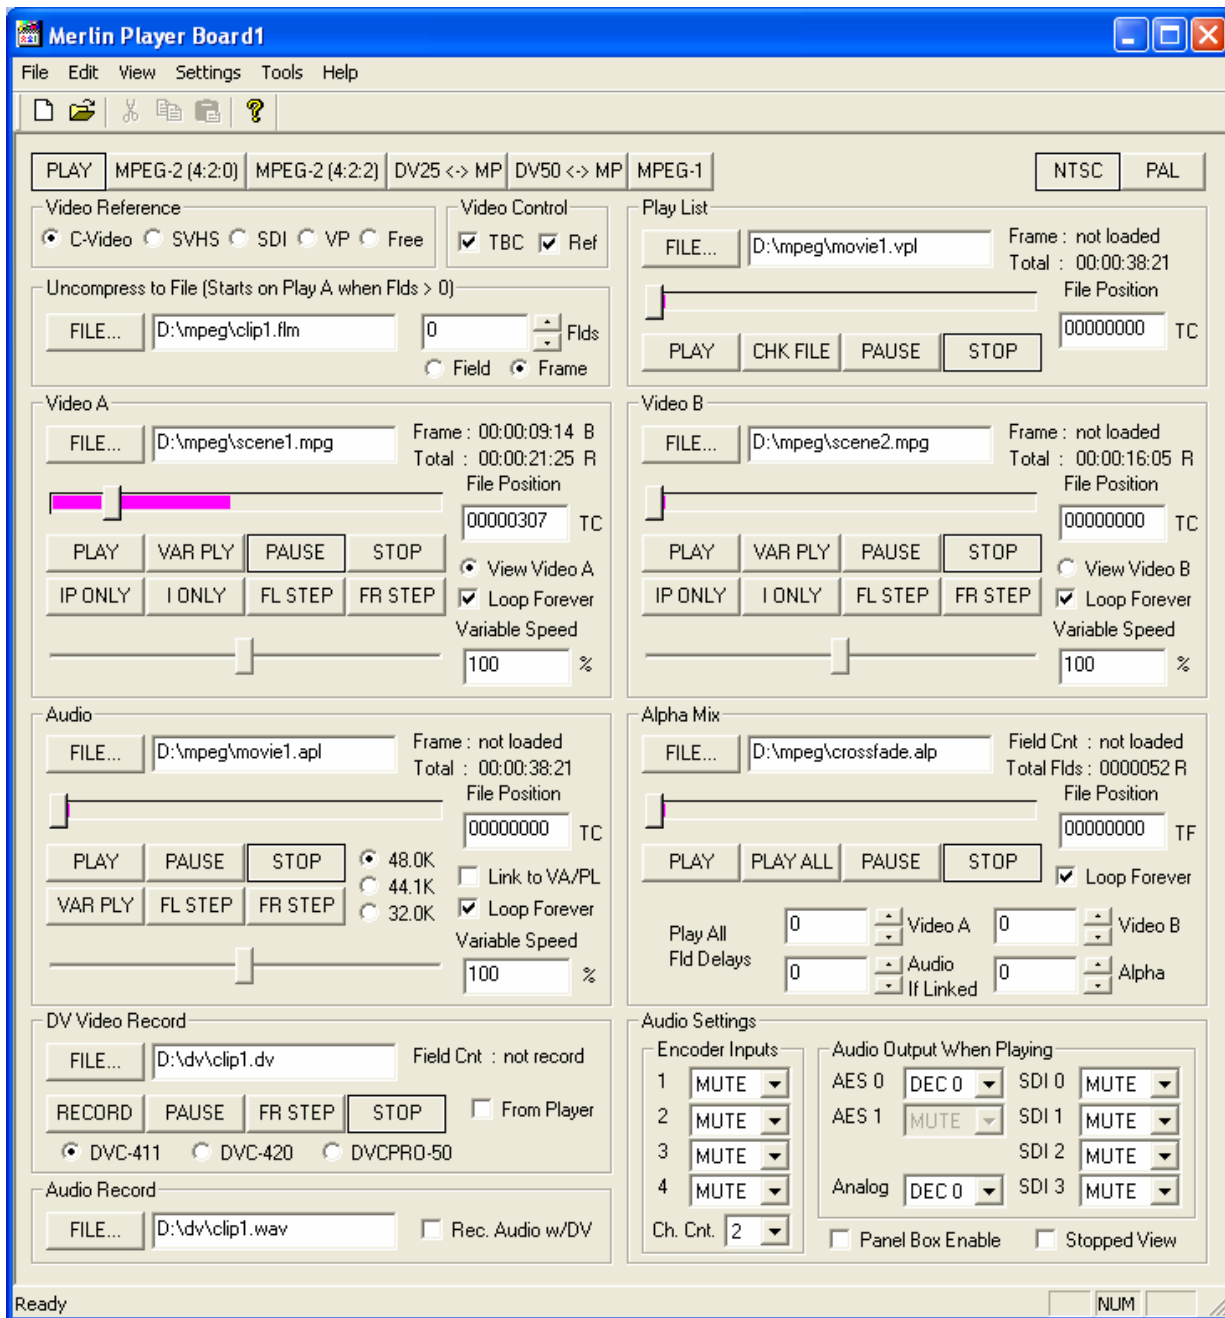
Merlin Player Board1

File Edit View Settings Tools Help

PLAY | MPEG-2 (4:2:0) | MPEG-2 (4:2:2) | DV25 <-> MP | DV50 <-> MP | MPEG-1

NTSC | PAL

Video Reference
C-Video SVHS SDI VP Free

Video Control
TBC Ref

Play List
FILE... D:\mpeg\movie1.vpl
Frame : not loaded
Total : 00:00:38:21
File Position
00000000 TC
PLAY CHK FILE PAUSE STOP

Uncompress to File (Starts on Play A when Flds > 0)
FILE... D:\mpeg\clip1.flm
0 Flds
Field Frame

Video A
FILE... D:\mpeg\scene1.mpg
Frame : 00:00:09:14 B
Total : 00:00:21:25 R
File Position
00000307 TC
PLAY VAR PLY PAUSE STOP
IP ONLY I ONLY FL STEP FR STEP
View Video A
Loop Forever
Variable Speed
100 %

Video B
FILE... D:\mpeg\scene2.mpg
Frame : not loaded
Total : 00:00:16:05 R
File Position
00000000 TC
PLAY VAR PLY PAUSE STOP
IP ONLY I ONLY FL STEP FR STEP
View Video B
Loop Forever
Variable Speed
100 %

Audio
FILE... D:\mpeg\movie1.apl
Frame : not loaded
Total : 00:00:38:21
File Position
00000000 TC
PLAY PAUSE STOP
VAR PLY FL STEP FR STEP
48.0K
44.1K
32.0K
Link to VA/PL
Loop Forever
Variable Speed
100 %

Alpha Mix
FILE... D:\mpeg\crossfade.alp
Field Cnt : not loaded
Total Flds : 0000052 R
File Position
00000000 TF
PLAY PLAY ALL PAUSE STOP
Loop Forever
Play All
Fld Delays
0 Video A 0 Video B
0 Audio If Linked 0 Alpha

DV Video Record
FILE... D:\dv\clip1.dv
Field Cnt : not record
RECORD PAUSE FR STEP STOP
From Player
DVC-411 DVC-420 DVCPRO-50

Audio Record
FILE... D:\dv\clip1.wav
Rec. Audio w/DV

Audio Settings
Encoder Inputs
1 MUTE
2 MUTE
3 MUTE
4 MUTE
Ch. Cnt. 2

Audio Output When Playing
AES 0 DEC 0 SDI 0 MUTE
AES 1 MUTE SDI 1 MUTE
SDI 2 MUTE
Analog DEC 0 SDI 3 MUTE
Panel Box Enable Stopped View

Ready NUM